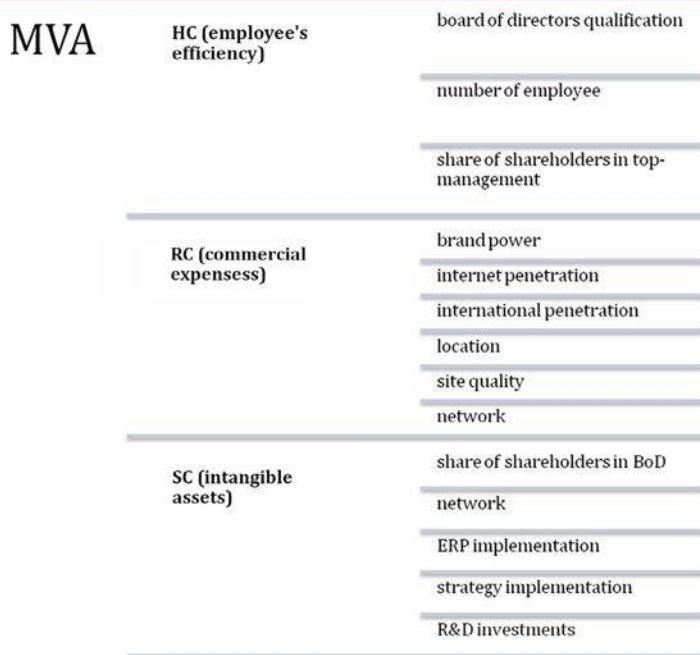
MVA

HC (employee's efficiency)

board of directors qualification

number of employee

share of shareholders in top-management

RC (commercial expensess)

brand power

internet penetration

international penetration

location

site quality

network

SC (intangible assets)

share of shareholders in BoD

network

ERP implementation

strategy implementation

R&D investments